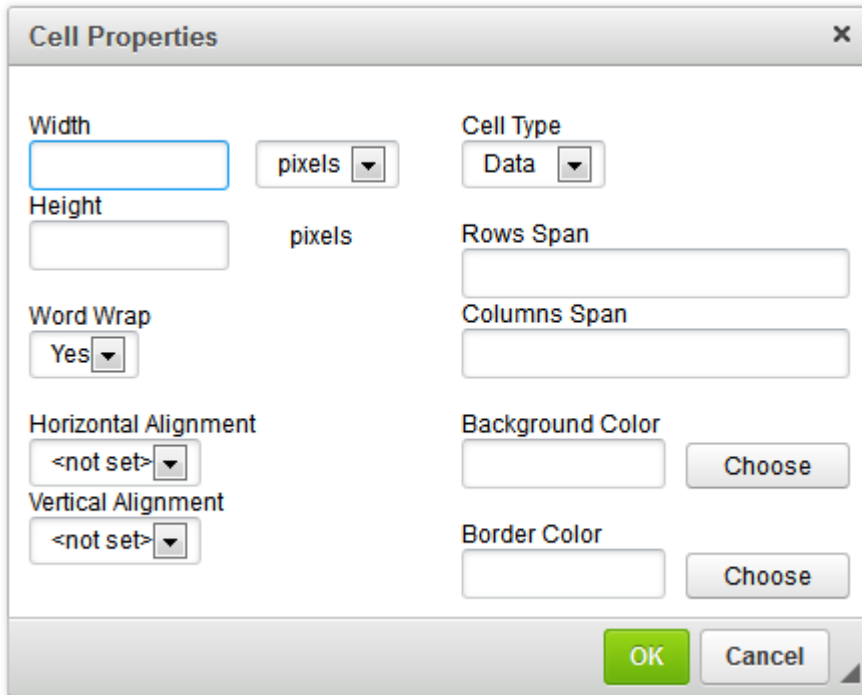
Cell Properties ×

Width
pixels

Height
pixels

Word Wrap
Yes

Horizontal Alignment
<not set>

Vertical Alignment
<not set>

Cell Type
Data

Rows Span

Columns Span

Background Color
Choose

Border Color
Choose

OK Cancel